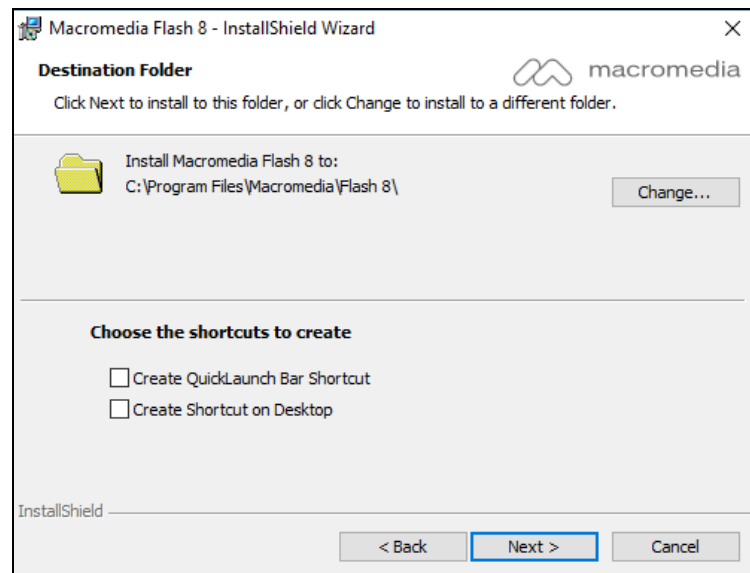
Macromedia Flash 8 - InstallShield Wizard

×

Destination Folder

macromedia

Click Next to install to this folder, or click Change to install to a different folder.

Install Macromedia Flash 8 to:
C:\Program Files\Macromedia\Flash 8\

Change...

Choose the shortcuts to create

Create QuickLaunch Bar Shortcut

Create Shortcut on Desktop

InstallShield

< Back

Next >

Cancel